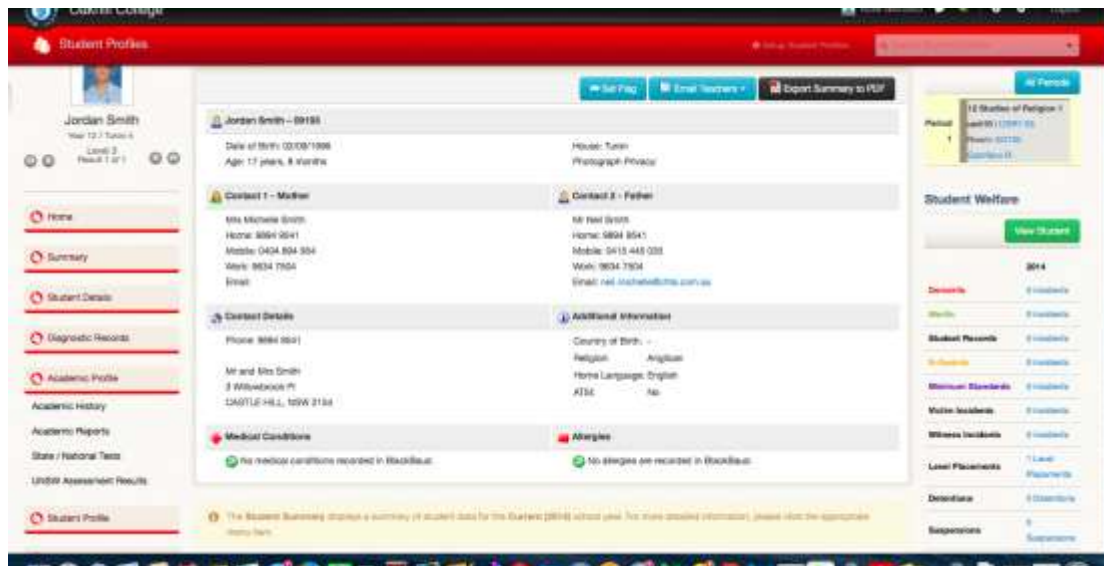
Oakhill College

Student Profiles

Jordan Smith
Year 12 / Tutor 6
Level 3
Result 1 of 1

Home

Summary

Student Details

Diagnostic Records

Academic Profile

Academic History

Academic Reports

State / National Tests

UNSW Assessment Results

Student Profile

Set Flag | Email Teachers | Export Summary to PDF

Jordan Smith – 09185

Date of Birth: 03/08/1996
Age: 17 years, 8 months

House: Tunin
Photograph Privacy

Contact 1 – Mother

Mrs Michelle Smith
Home: 9894 9541
Mobile: 0404 894 954
Work: 9634 7504
Email:

Contact 2 – Father

Mr Neil Smith
Home: 9894 9541
Mobile: 0415 445 035
Work: 9634 7504
Email: neil.michelle@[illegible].com.au

Contact Details

Phone: 9894 9541

Mr and Mrs Smith
3 Willowbrook Pl
CASTLE HILL, NSW 2154

Additional Information

Country of Birth: -
Religion: Anglican
Home Language: English
ATSI: No

Medical Conditions

No medical conditions recorded in Blackbaud.

Allergies

No allergies are recorded in Blackbaud.

The Student Summary displays a summary of student data for the Current (2014) school year. For more detailed information, please visit the appropriate menu item.

All Periods

Period 1 | 12 Studies of Religion 1 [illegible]

Student Welfare

View Student

| | 2014 |
|---|---|
| Demerits | 0 Incidents |
| Merits | 0 Incidents |
| Student Records | 0 Incidents |
| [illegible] | 0 Incidents |
| Minimum Standards | 0 Incidents |
| Victim Incidents | 0 Incidents |
| Witness Incidents | 0 Incidents |
| Level Placements | 1 Level Placements |
| Detentions | 0 Detentions |
| Suspensions | 0 Suspensions |